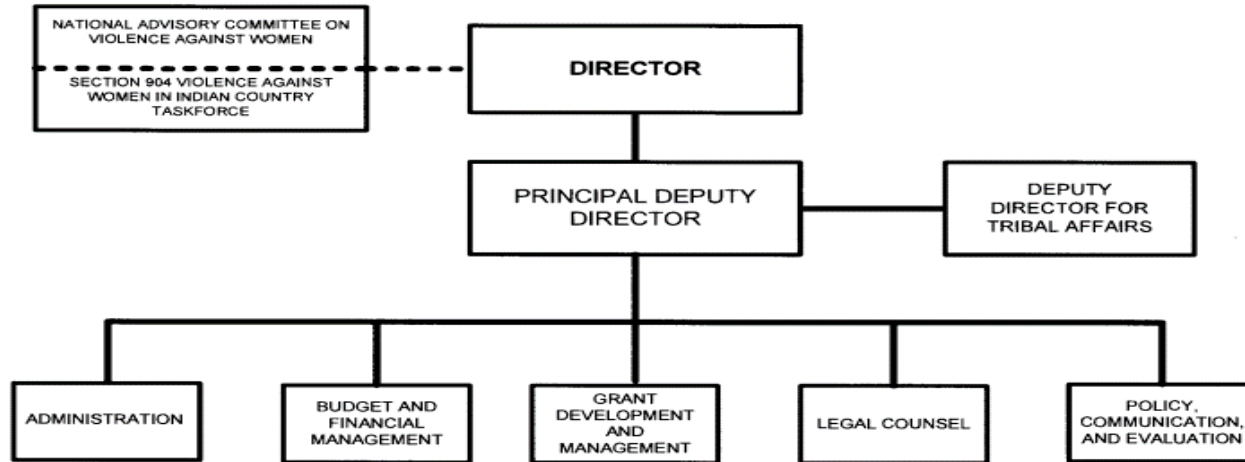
NATIONAL ADVISORY COMMITTEE ON VIOLENCE AGAINST WOMEN

SECTION 904 VIOLENCE AGAINST WOMEN IN INDIAN COUNTRY TASKFORCE

DIRECTOR

PRINCIPAL DEPUTY DIRECTOR

DEPUTY DIRECTOR FOR TRIBAL AFFAIRS

ADMINISTRATION

BUDGET AND FINANCIAL MANAGEMENT

GRANT DEVELOPMENT AND MANAGEMENT

LEGAL COUNSEL

POLICY, COMMUNICATION, AND EVALUATION